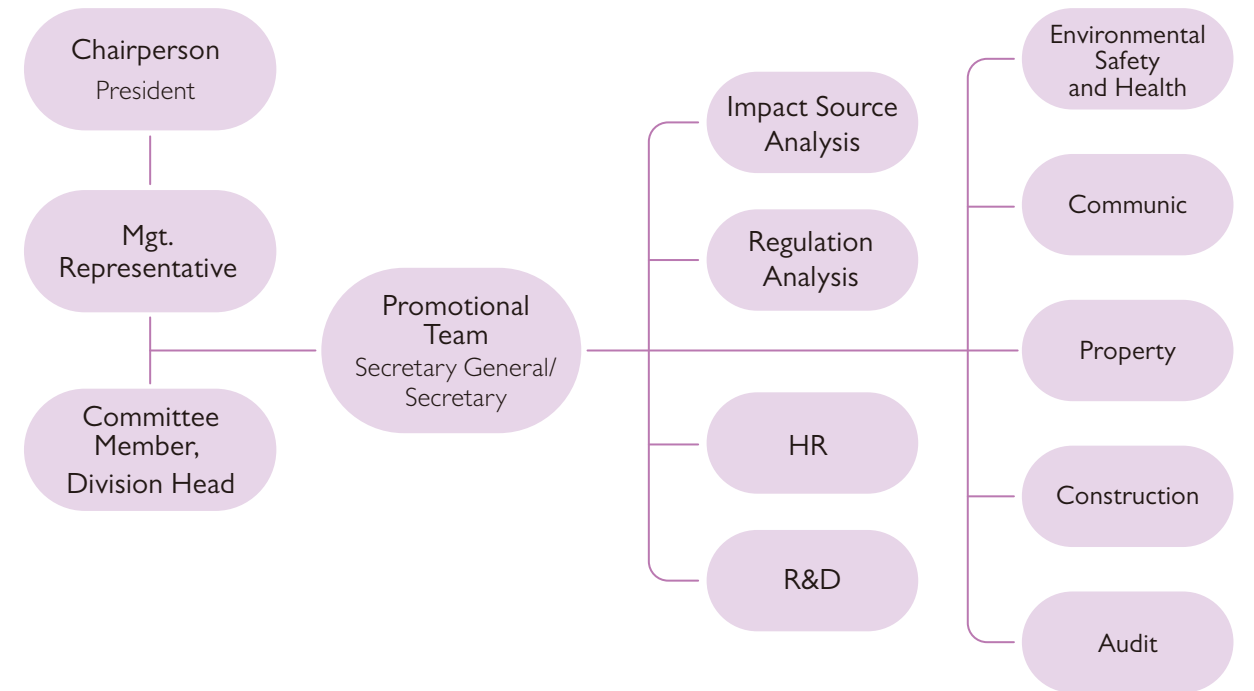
Chairperson
President

Mgt. Representative

Committee Member, Division Head

Promotional Team
Secretary General/ Secretary

Impact Source Analysis

Regulation Analysis

HR

R&D

Environmental Safety and Health

Communic

Property

Construction

Audit